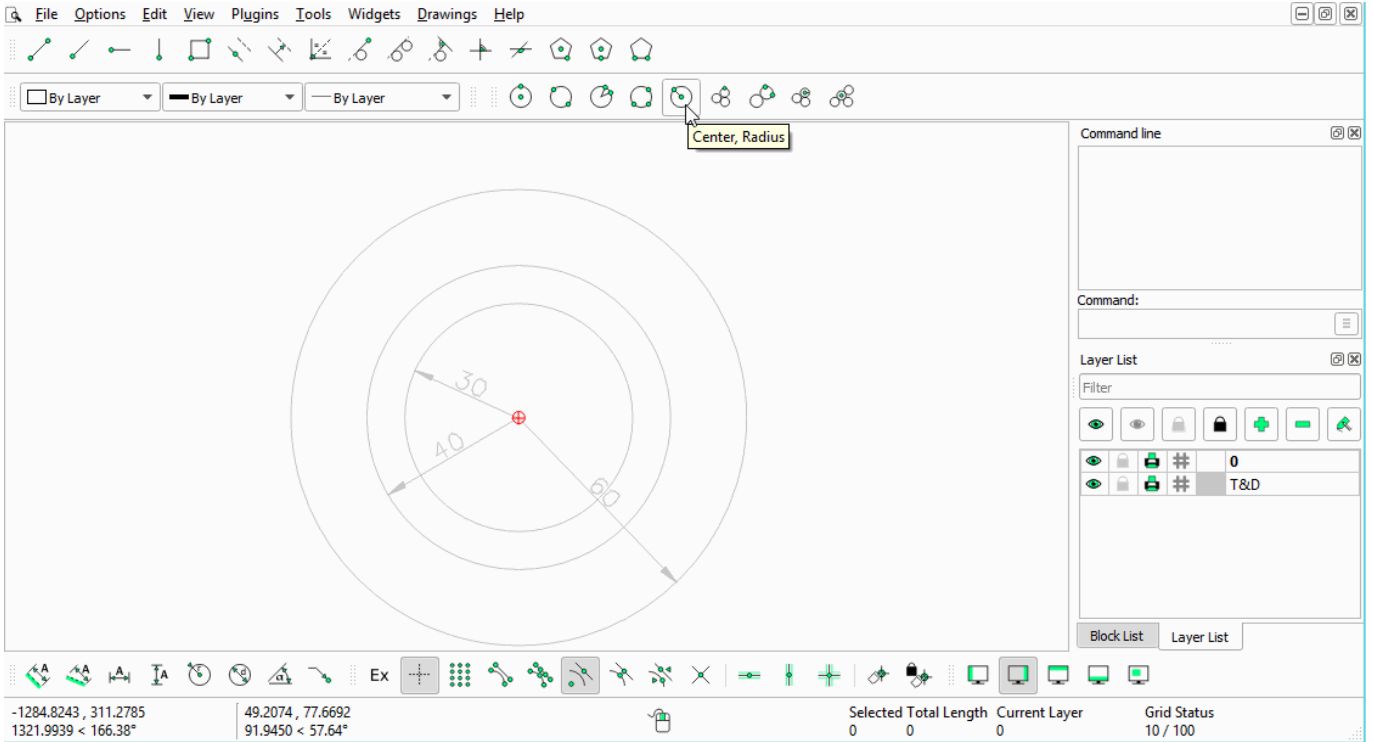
File Options Edit View Plugins Tools Widgets Drawings Help

By Layer By Layer By Layer

Center, Radius

30
40
60

Command line

Command:

Layer List

Filter

| | | | | 0 |
|---|---|---|---|---|
| | | | | T&D |

Block List Layer List

Ex

-1284.8243 , 311.2785
1321.9939 < 166.38°

49.2074 , 77.6692
91.9450 < 57.64°

Selected Total Length Current Layer Grid Status
0 0 0 10 / 100